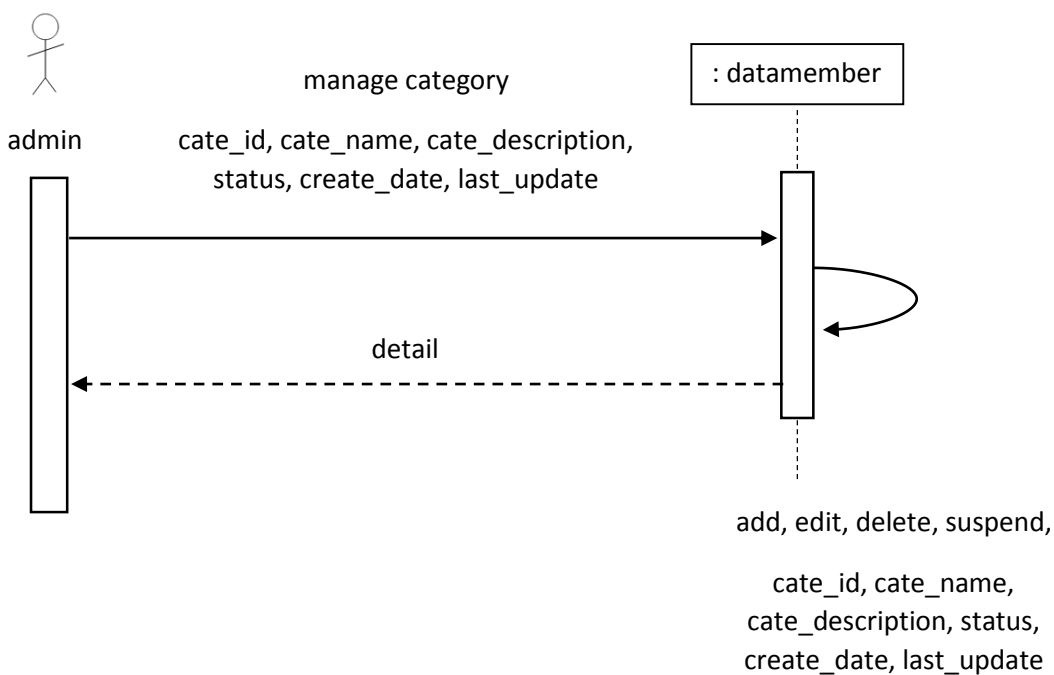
manage category

: datamember

admin

cate_id, cate_name, cate_description, status, create_date, last_update

detail

add, edit, delete, suspend,

cate_id, cate_name, cate_description, status, create_date, last_update